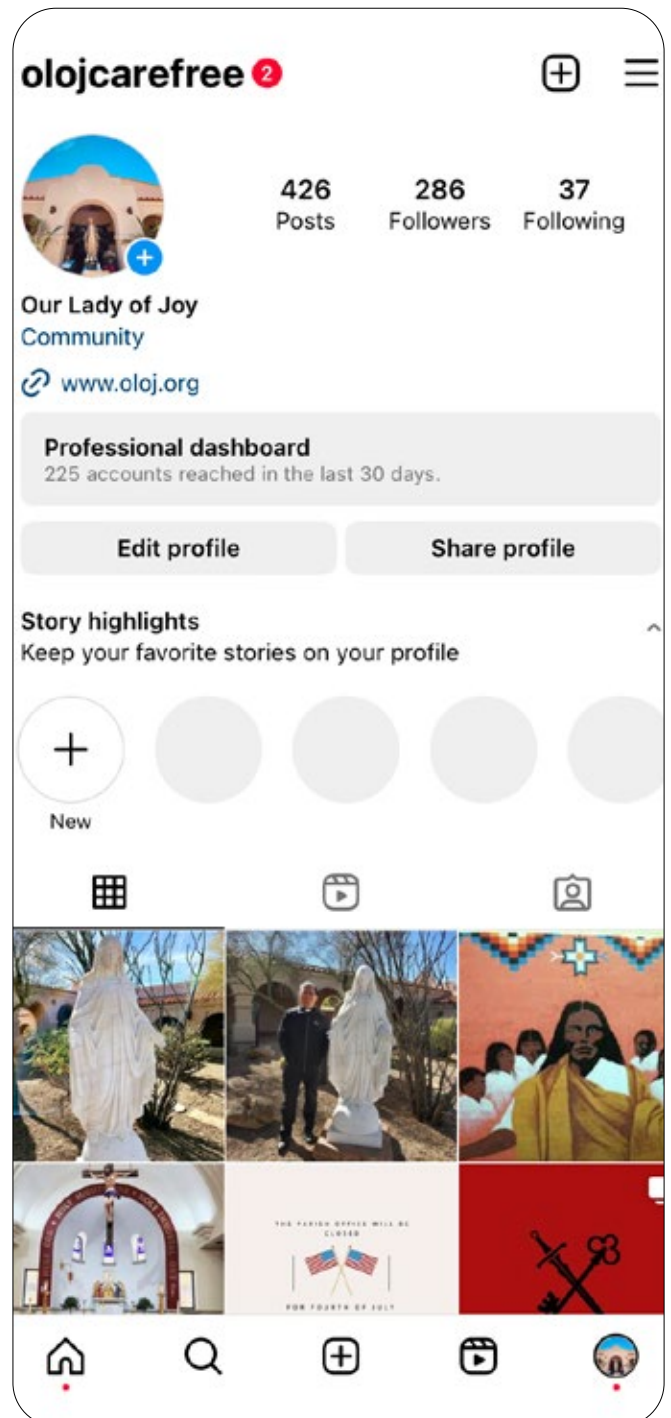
olojcarefree 2

426 Posts
286 Followers
37 Following

Our Lady of Joy
Community
www.oloj.org

Professional dashboard
225 accounts reached in the last 30 days.

Edit profile
Share profile

Story highlights
Keep your favorite stories on your profile

New

THE PARISH OFFICE WILL BE CLOSED
FOR FOURTH OF JULY